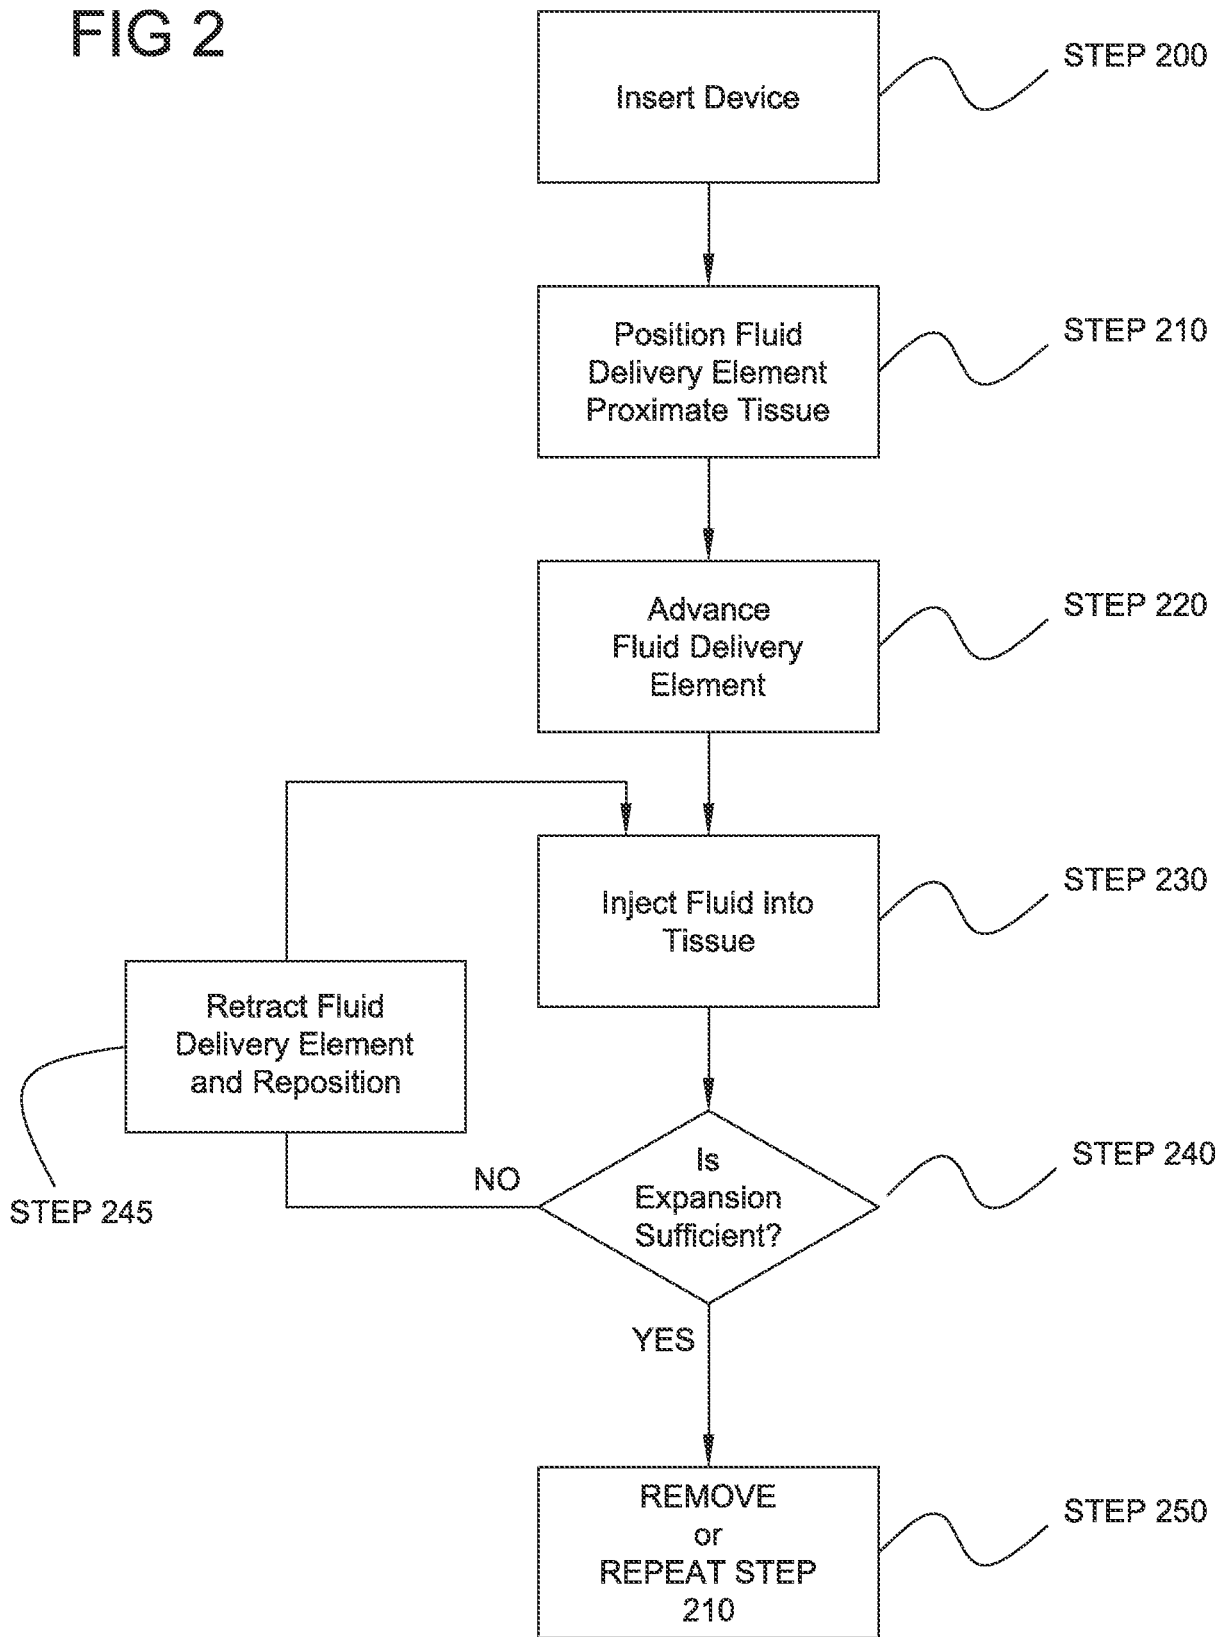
FIG 2

Insert Device

STEP 200

Position Fluid Delivery Element Proximate Tissue

STEP 210

Advance Fluid Delivery Element

STEP 220

Inject Fluid into Tissue

STEP 230

Retract Fluid Delivery Element and Reposition

STEP 245

NO

Is Expansion Sufficient?

STEP 240

YES

REMOVE
or
REPEAT STEP 210

STEP 250